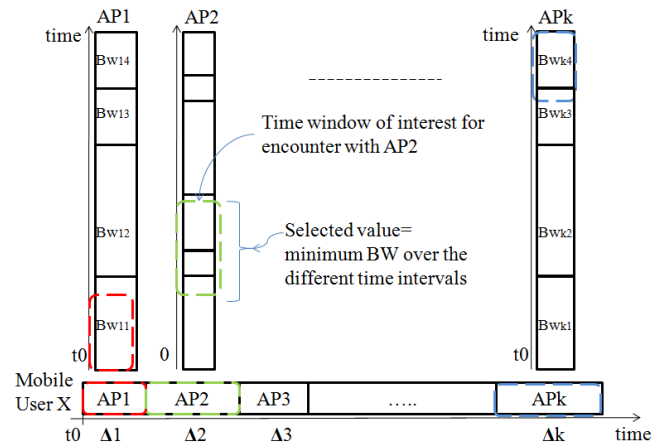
AP1 AP2 APk

time

Bw14

Bw13

Bw12

Bw11

t0

0

---------------

Time window of interest for encounter with AP2

Selected value= minimum BW over the different time intervals

time

Bwk4

Bwk3

Bwk2

Bwk1

t0

Mobile User X

AP1 AP2 AP3 ….. APk

t0 Δ1 Δ2 Δ3 Δk time